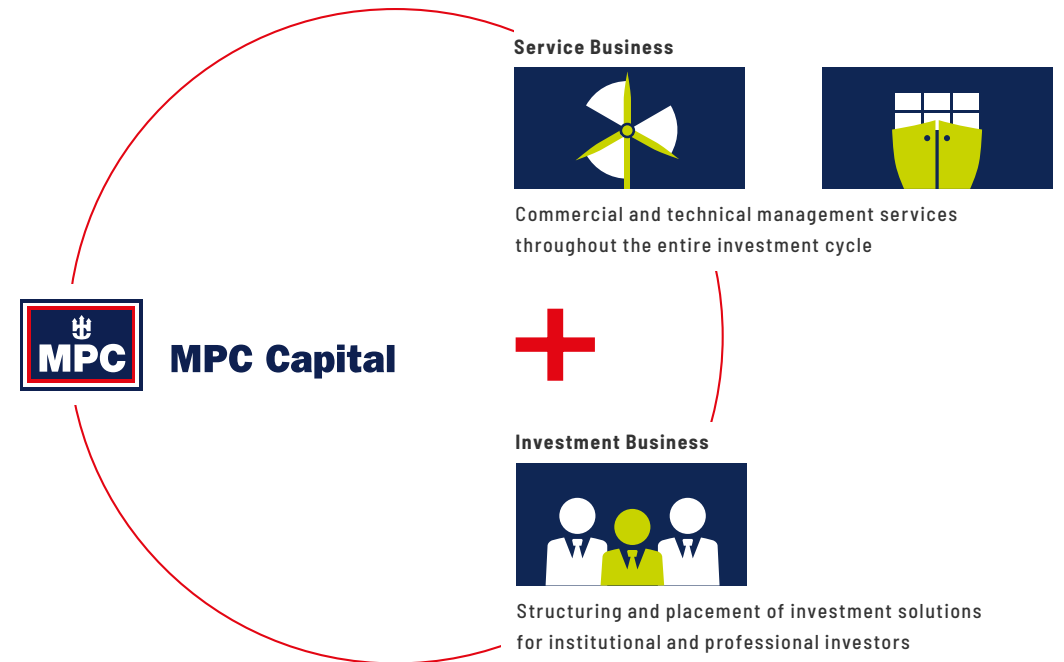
Service Business

Commercial and technical management services throughout the entire investment cycle

MPC

MPC Capital

Investment Business

Structuring and placement of investment solutions for institutional and professional investors